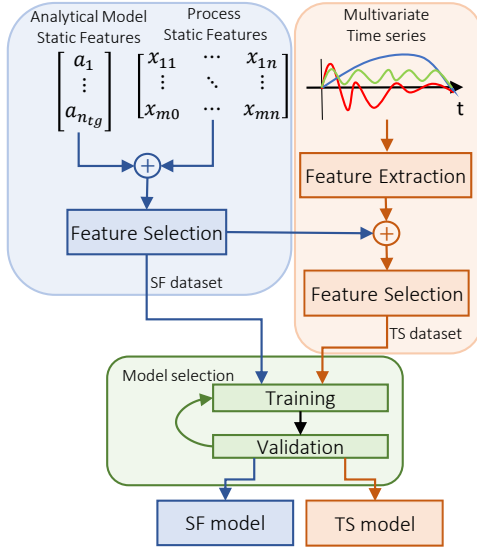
Analytical Model Static Features

Process Static Features

$\begin{bmatrix} a_1 \\ \vdots \\ a_{n_{tg}} \end{bmatrix}$

$\begin{bmatrix} x_{11} & \cdots & x_{1n} \\ \vdots & \ddots & \vdots \\ x_{m0} & \cdots & x_{mn} \end{bmatrix}$

Multivariate Time series

t

Feature Extraction

Feature Selection

Feature Selection

SF dataset

TS dataset

Model selection

Training

Validation

SF model

TS model